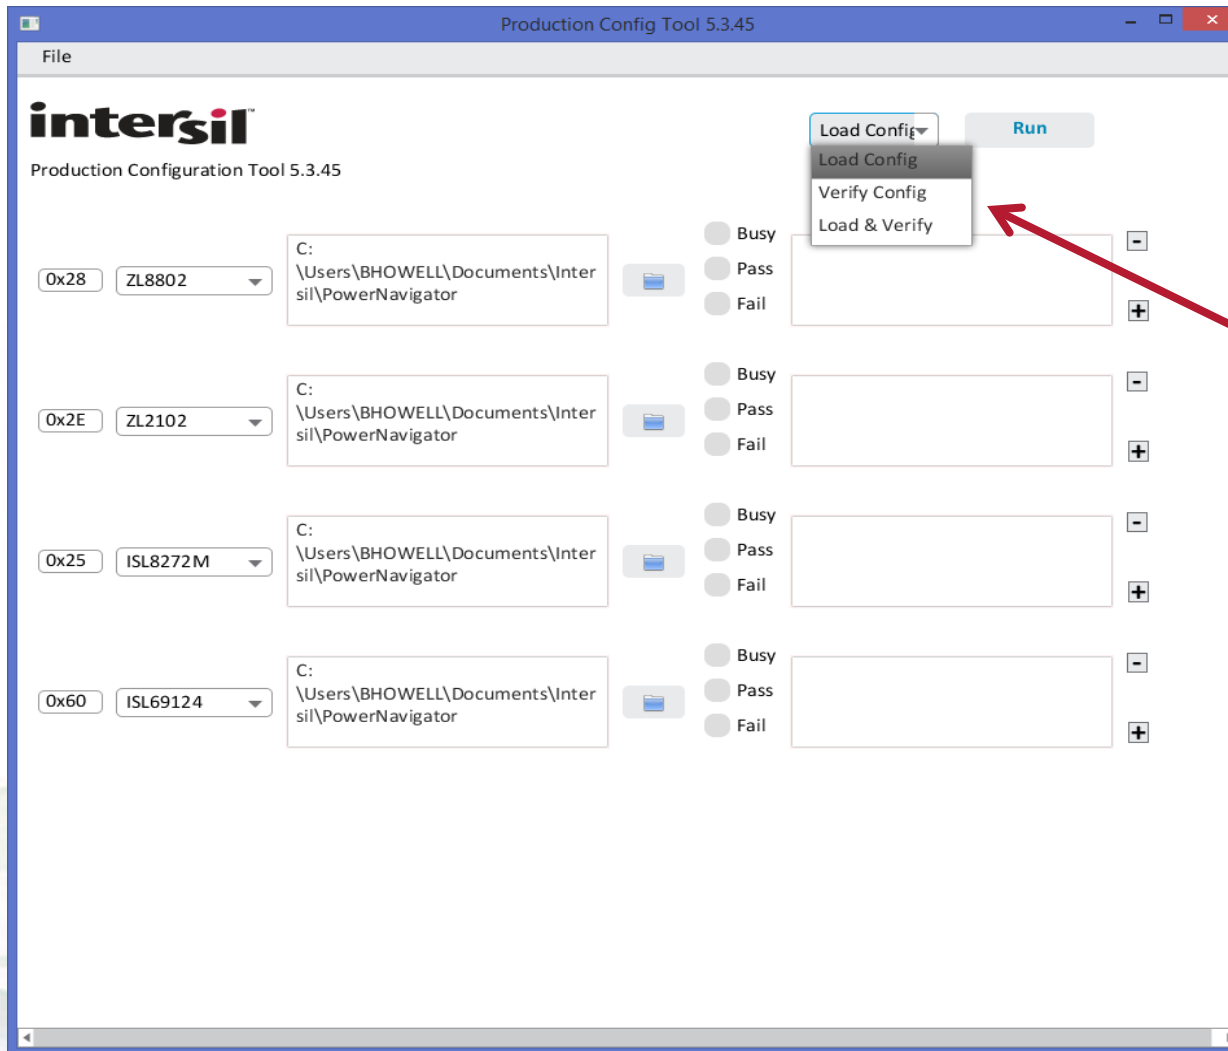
Production Config Tool 5.3.45

File

intersil

Production Configuration Tool 5.3.45

Load Config Run

Load Config
Verify Config
Load & Verify

0x28 ZL8802 C: \Users\BHOWELL\Documents\Intersil\PowerNavigator Busy Pass Fail

0x2E ZL2102 C: \Users\BHOWELL\Documents\Intersil\PowerNavigator Busy Pass Fail

0x25 ISL8272M C: \Users\BHOWELL\Documents\Intersil\PowerNavigator Busy Pass Fail

0x60 ISL69124 C: \Users\BHOWELL\Documents\Intersil\PowerNavigator Busy Pass Fail